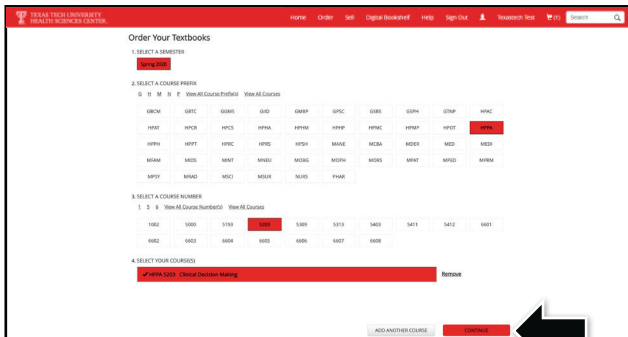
TEXAS TECH UNIVERSITY HEALTH SCIENCES CENTER.

Home Order Sell Digital Bookshelf Help Sign Out Texastech Test (0) Search

Order Your Textbooks

1. SELECT A SEMESTER

Spring 2020

2. SELECT A COURSE PREFIX

G H M N P View All Course Prefix(s) View All Courses

| GBCM | GBTC | GGMS | GJID | GMBP | GPSC | GSBS | GSPH | GTNP | HPAC |
|---|---|---|---|---|---|---|---|---|---|
| HPAT | HPCR | HPCS | HPHA | HPHM | HPHP | HPMC | HPMP | HPOT | HPPA |
| HPPH | HPPT | HPRC | HPRS | HPSH | MANE | MCBA | MDER | MED | MEDI |
| MFAM | MEDS | MINT | MNEU | MOBG | MOPH | MORS | MPAT | MPED | MPRM |
| MPSY | MRAD | MSCI | MSUR | NURS | PHAR | | | | |

3. SELECT A COURSE NUMBER

1 5 6 View All Course Number(s) View All Courses

| 1002 | 5000 | 5193 | 5203 | 5309 | 5313 | 5403 | 5411 | 5412 | 6601 |
|---|---|---|---|---|---|---|---|---|---|
| 6602 | 6603 | 6604 | 6605 | 6606 | 6607 | 6608 | | | |

4. SELECT YOUR COURSE(S)

✔ HPPA 5203 Clinical Decision Making Remove

ADD ANOTHER COURSE CONTINUE